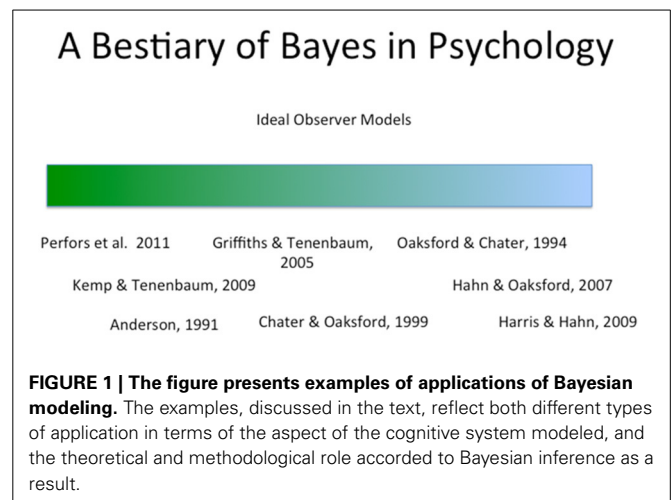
A Bestiary of Bayes in Psychology

Ideal Observer Models

Perfors et al. 2011 Griffiths & Tenenbaum, 2005 Oaksford & Chater, 1994

Kemp & Tenenbaum, 2009 Hahn & Oaksford, 2007

Anderson, 1991 Chater & Oaksford, 1999 Harris & Hahn, 2009

**FIGURE 1 | The figure presents examples of applications of Bayesian modeling.** The examples, discussed in the text, reflect both different types of application in terms of the aspect of the cognitive system modeled, and the theoretical and methodological role accorded to Bayesian inference as a result.